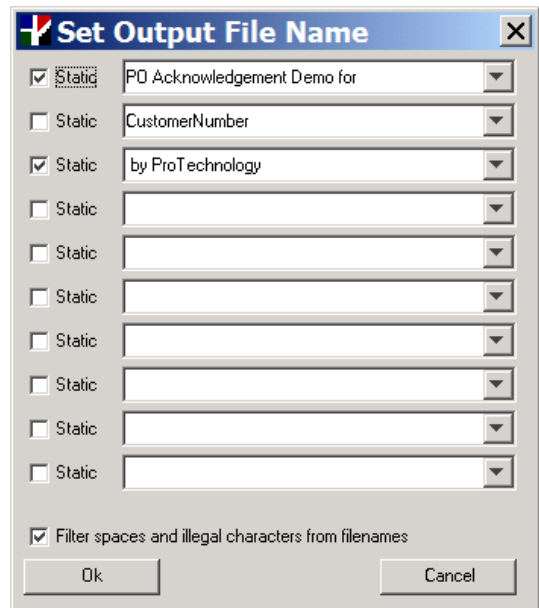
Set Output File Name

Static PO Acknowledgement Demo for
Static CustomerNumber
Static by ProTechnology
Static
Static
Static
Static
Static
Static
Static

Filter spaces and illegal characters from filenames

Ok Cancel